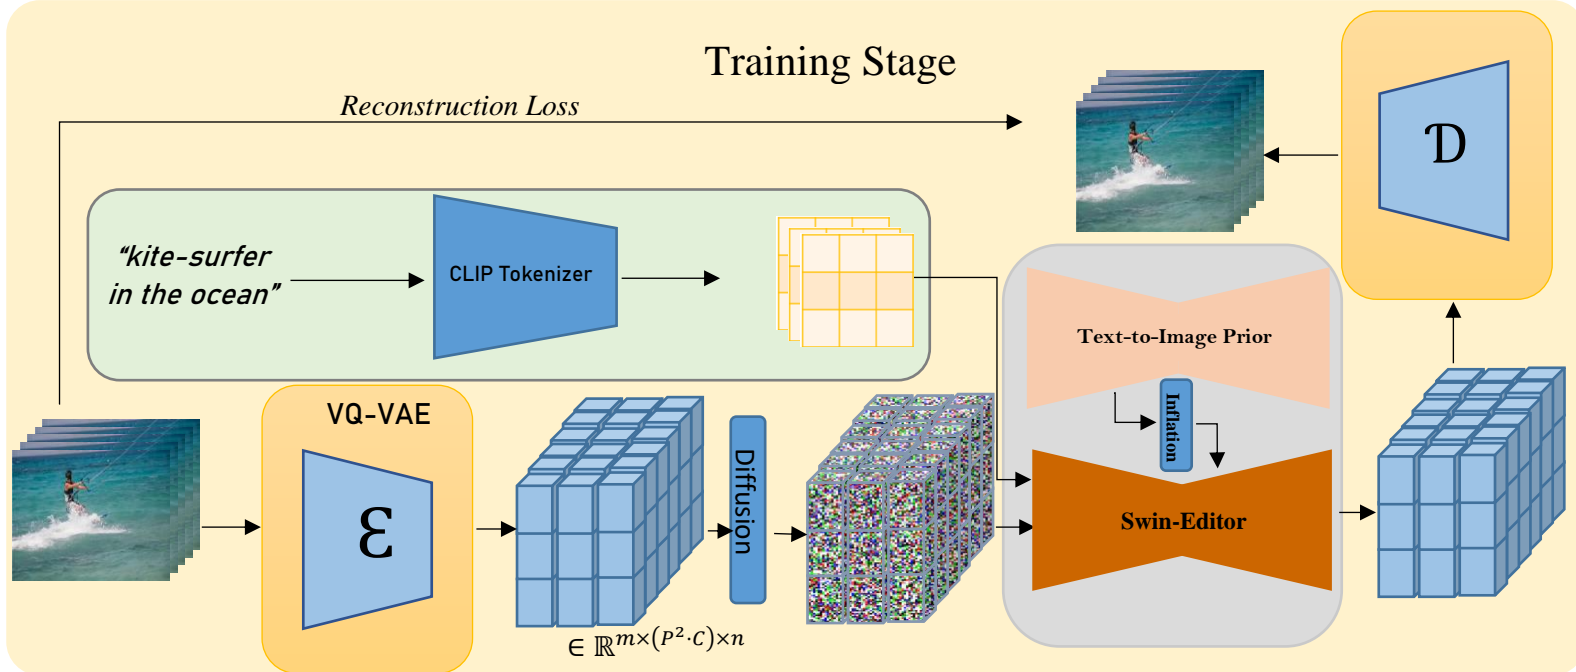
Training Stage

Reconstruction Loss

$\mathfrak{D}$

“kite-surfer in the ocean”

CLIP Tokenizer

Text-to-Image Prior

Inflation

Swin-Editor

VQ-VAE

$\mathcal{E}$

Diffusion

$\in \mathbb{R}^{m\times(P^2\cdot C)\times n}$